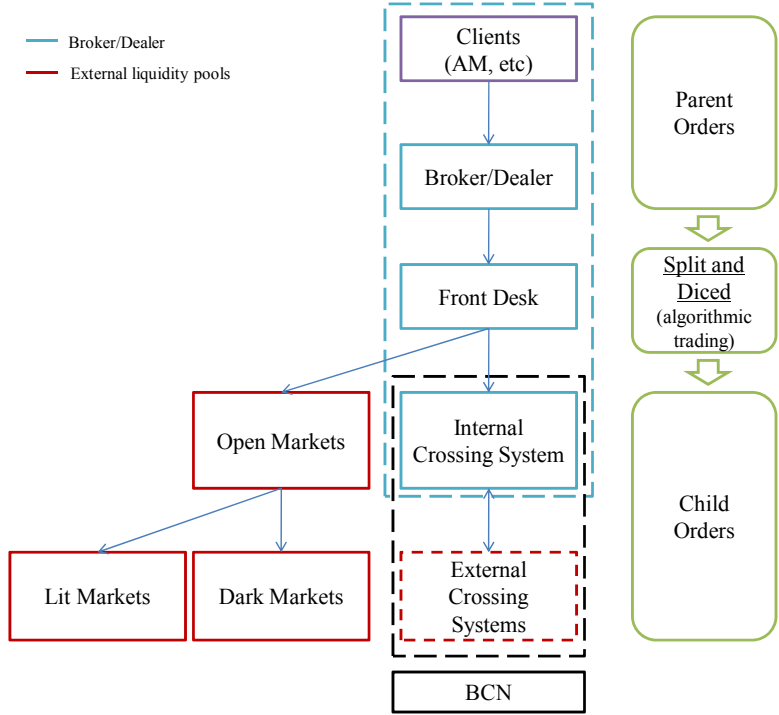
Broker/Dealer

External liquidity pools

Clients (AM, etc)

Broker/Dealer

Front Desk

Open Markets

Internal Crossing System

Lit Markets

Dark Markets

External Crossing Systems

BCN

Parent Orders

Split and Diced (algorithmic trading)

Child Orders